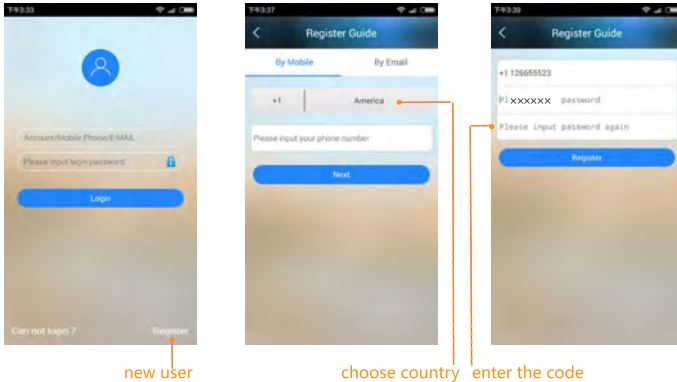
下午3:33

Account/Mobile Phone/E-MAIL

Please input login password

Login

Can not login ?

Register

new user

下午3:37

Register Guide

By Mobile

By Email

+1

America

Please input your phone number

Next

choose country

下午3:39

Register Guide

+1 126655523

Pl xxxxxx password

Please input password again

Register

enter the code